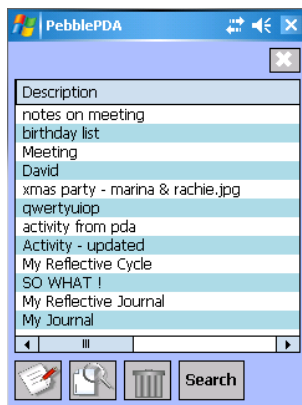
PebblePDA

| Description |
|---|
| notes on meeting |
| birthday list |
| Meeting |
| David |
| xmas party - marina & rachie.jpg |
| qwertyuiop |
| activity from pda |
| Activity - updated |
| My Reflective Cycle |
| SO WHAT ! |
| My Reflective Journal |
| My Journal |

Search